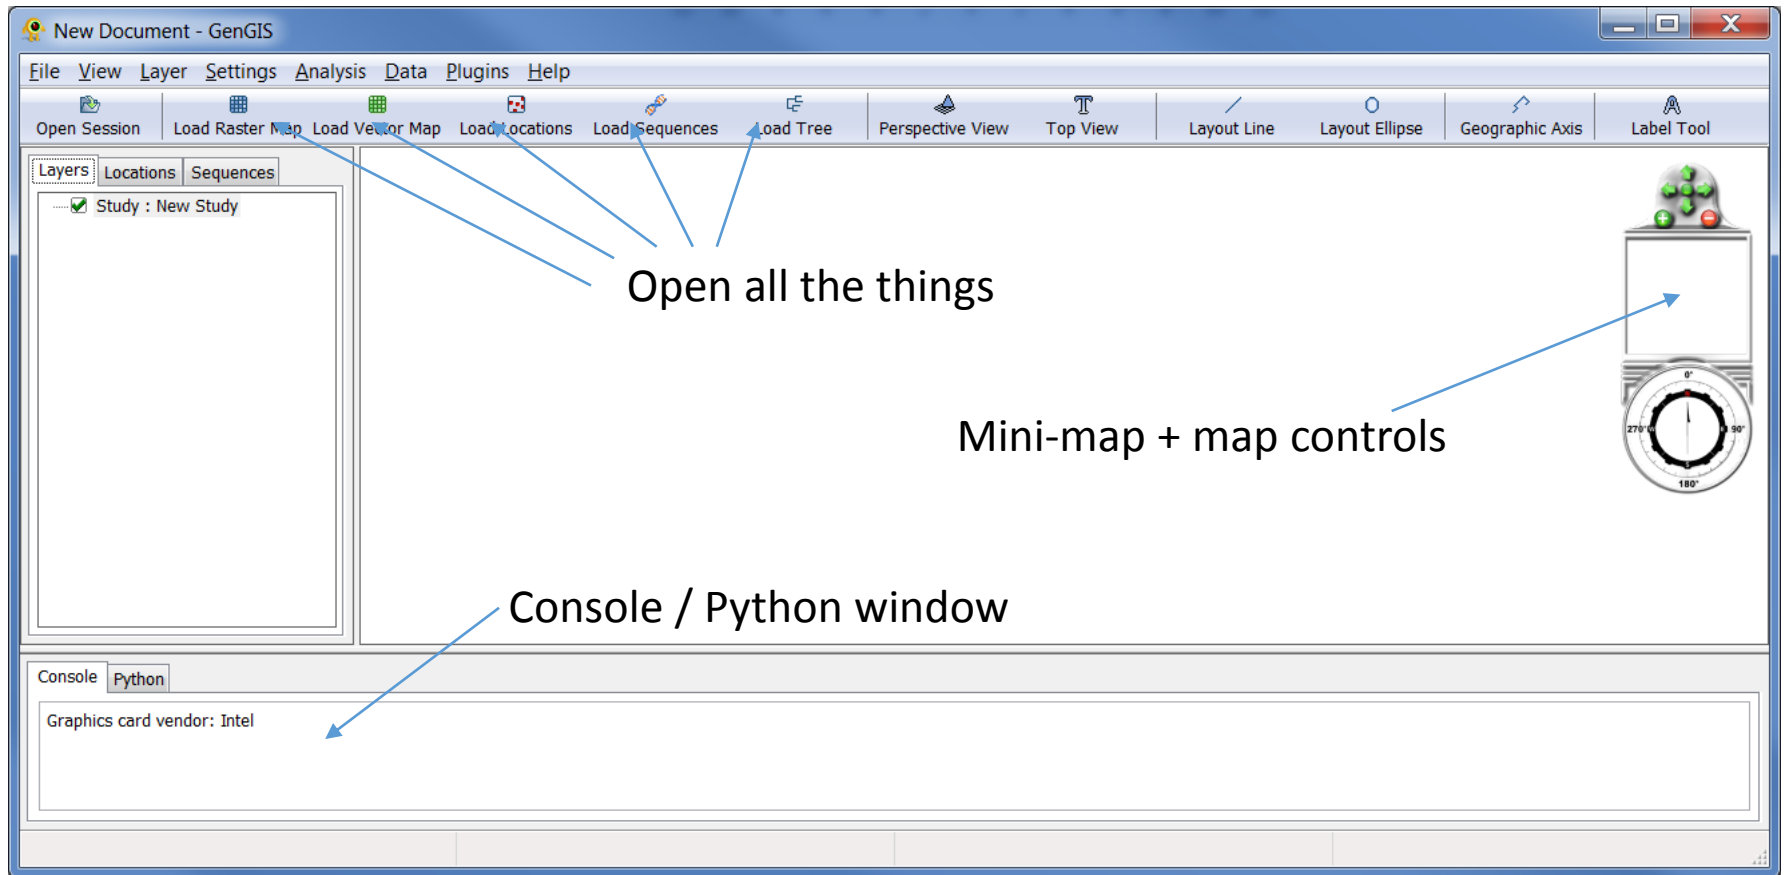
New Document - GenGIS

File View Layer Settings Analysis Data Plugins Help

Open Session Load Raster Map Load Vector Map Load Locations Load Sequences Load Tree Perspective View Top View Layout Line Layout Ellipse Geographic Axis Label Tool

Layers Locations Sequences

Study : New Study

Open all the things

Mini-map + map controls

0°
270°
90°
180°

Console / Python window

Console Python

Graphics card vendor: Intel